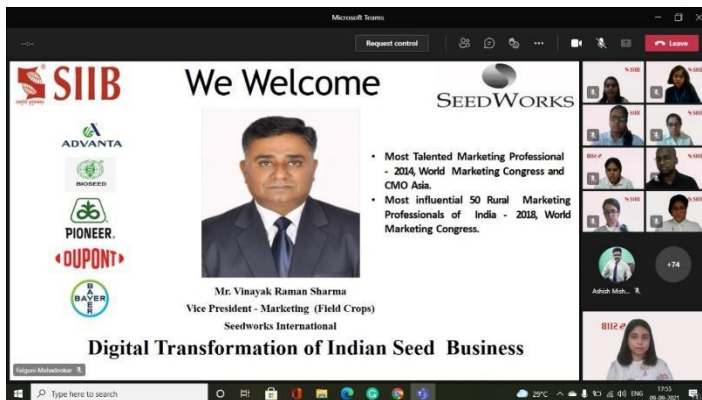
Microsoft Teams

Request control

Leave

SIIB

We Welcome

SEEDWORKS

ADVANTA

BIOSEED

PIONEER.

DUPONT

BAYER

• Most Talented Marketing Professional - 2014, World Marketing Congress and CMO Asia.
• Most influential 50 Rural Marketing Professionals of India - 2018, World Marketing Congress.

Mr. Vinayak Raman Sharma
Vice President - Marketing (Field Crops)
Seedworks International

Digital Transformation of Indian Seed Business

Falguni Mahadevkar

Ashish Mish...

+74

Type here to search

29°C

ENG

17:55
09-06-2021